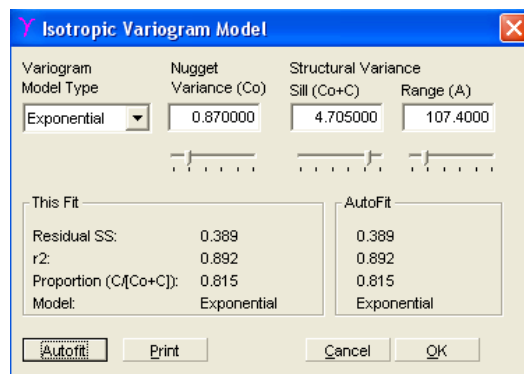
Isotropic Variogram Model

Variogram Model Type
Exponential

Nugget Variance (Co)
0.870000

Structural Variance
Sill (Co+C)
4.705000

Range (A)
107.4000

This Fit
Residual SS: 0.389
r2: 0.892
Proportion (C/[Co+C]): 0.815
Model: Exponential

AutoFit
0.389
0.892
0.815
Exponential

Autofit
Print
Cancel
OK